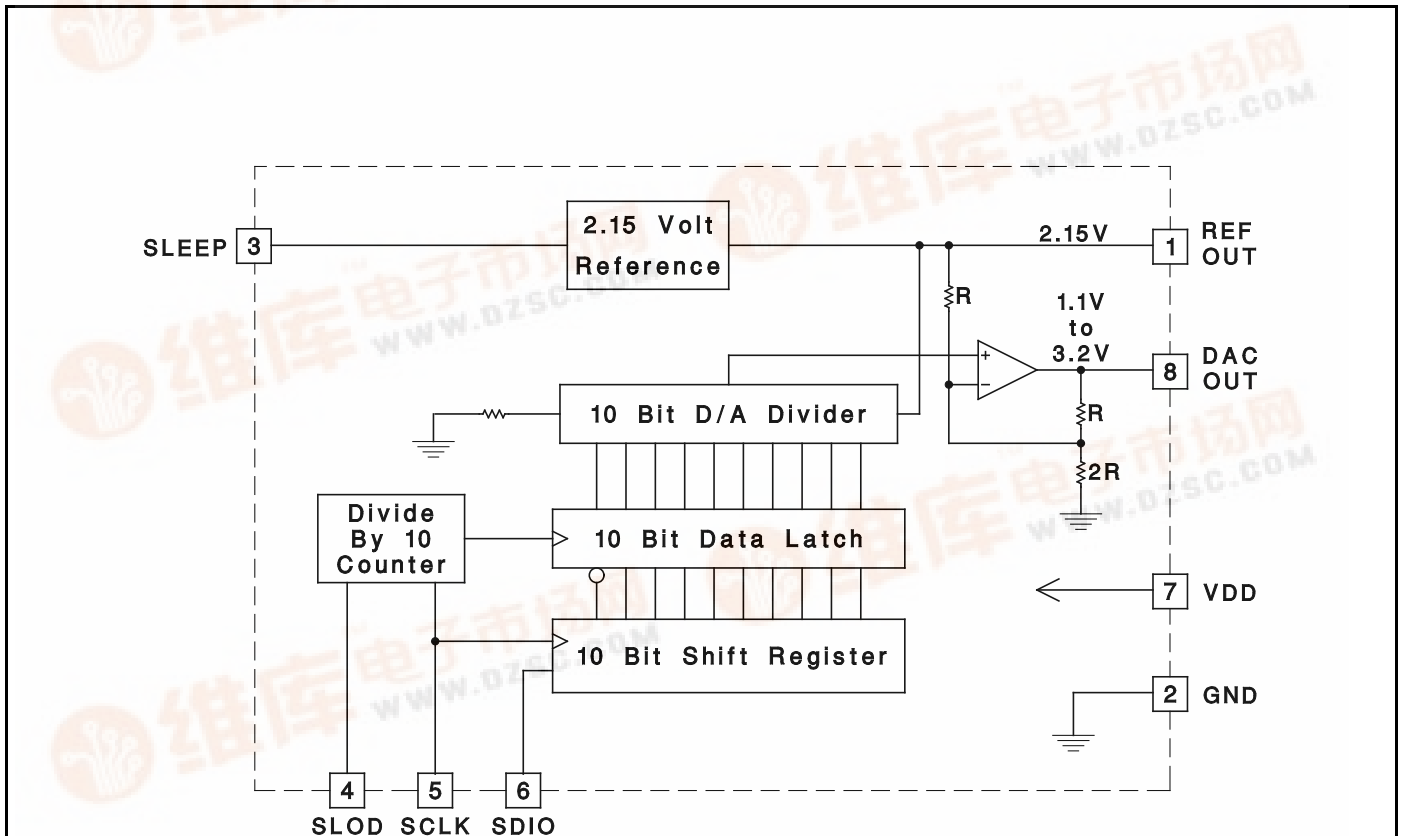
维库电子市场网
WWW.DZSC.COM

SLEEP 3

2.15 Volt Reference

2.15V

1 REF OUT

R

1.1V to 3.2V

+

−

8 DAC OUT

10 Bit D/A Divider

R

2R

Divide By 10 Counter

10 Bit Data Latch

7 VDD

10 Bit Shift Register

2 GND

4 SLOD

5 SCLK

6 SDIO